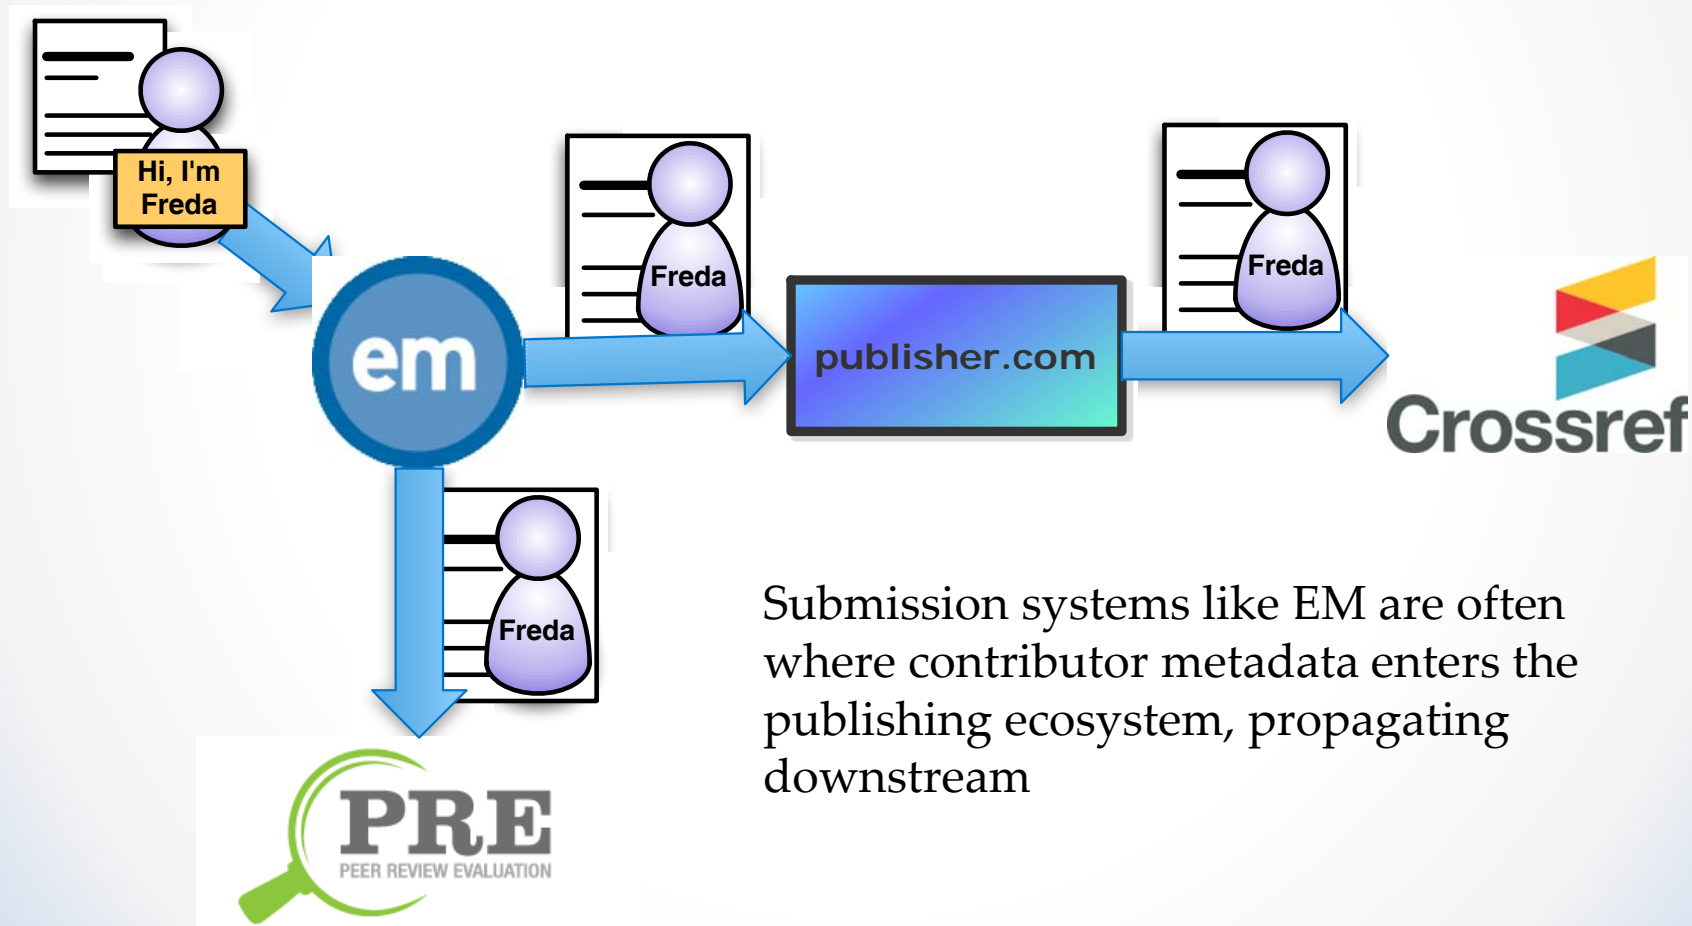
Hi, I'm Freda

em

Freda

publisher.com

Freda

Crossref

Freda

PRE
PEER REVIEW EVALUATION

Submission systems like EM are often where contributor metadata enters the publishing ecosystem, propagating downstream